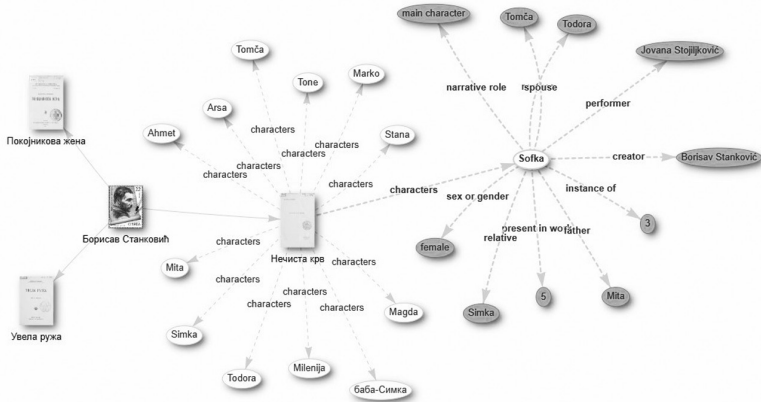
Покојникова жена

Борисав Станковић

Увела ружа

Нечиста крв

Tomča

Tone

Marko

Arsa

Ahmet

Stana

Mita

Simka

Todora

Milenija

баба-Симка

Magda

characters

characters

characters

characters

characters

characters

characters

characters

characters

characters

characters

characters

characters

characters

Sofka

main character

Tomča

Todora

Jovana Stojiljković

Borisav Stanković

narrative role

spouse

performer

creator

instance of

sex or gender

present in work

relative

father

female

Simka

5

Mita

3